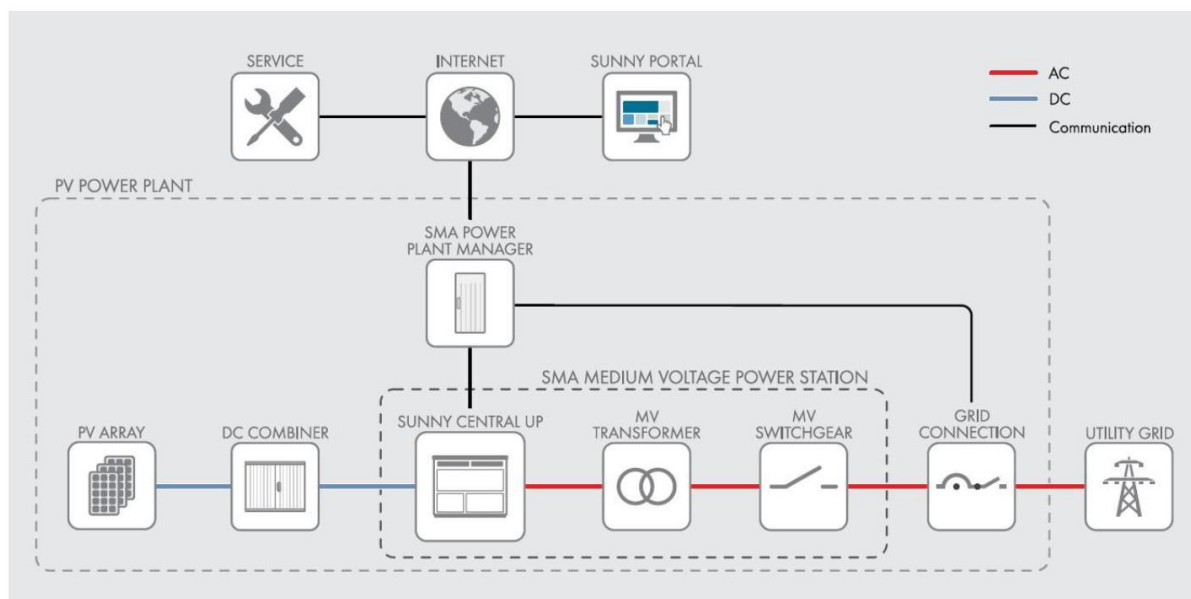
SERVICE
INTERNET
SUNNY PORTAL

AC
DC
Communication

PV POWER PLANT

SMA POWER PLANT MANAGER

SMA MEDIUM VOLTAGE POWER STATION

PV ARRAY
DC COMBINER
SUNNY CENTRAL UP
MV TRANSFORMER
MV SWITCHGEAR
GRID CONNECTION
UTILITY GRID